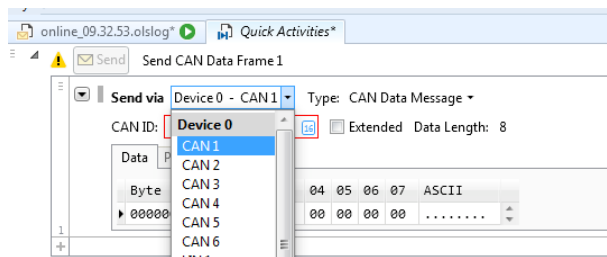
online_09.32.53.olslog*
Quick Activities*

Send
Send CAN Data Frame 1

Send via Device 0 - CAN 1
Type: CAN Data Message

CAN ID:
Extended
Data Length: 8

Device 0
CAN 1
CAN 2
CAN 3
CAN 4
CAN 5
CAN 6

Data
P

Byte
04 05 06 07 ASCII
00000
00 00 00 00 ........

1